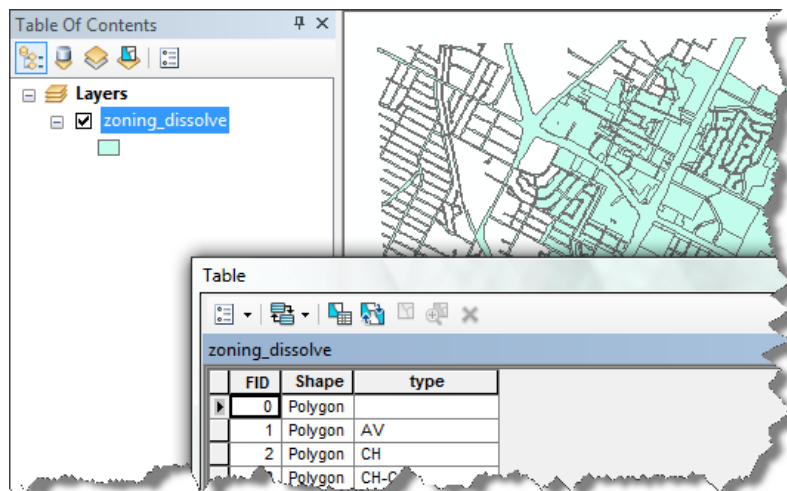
Table Of Contents

Layers

zoning_dissolve

Table

zoning_dissolve

| | FID | Shape | type |
|---|---|---|---|
| ▸ | 0 | Polygon | |
| | 1 | Polygon | AV |
| | 2 | Polygon | CH |
| | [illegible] | Polygon | CH-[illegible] |